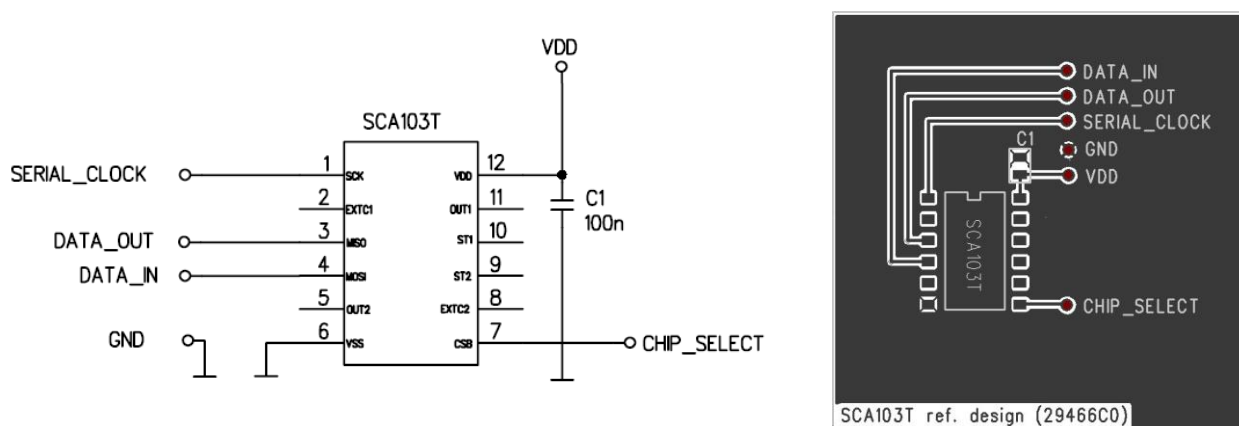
VDD

SCA103T

SERIAL_CLOCK
DATA_OUT
DATA_IN
GND

1 SCK
2 EXTC1
3 MISO
4 MOSI
5 OUT2
6 VSS

12 VDD
11 OUT1
10 ST1
9 ST2
8 EXTC2
7 CSB

C1
100n

CHIP_SELECT

DATA_IN
DATA_OUT
SERIAL_CLOCK
C1
GND
VDD
SCA103T
CHIP_SELECT

SCA103T ref. design (29466C0)